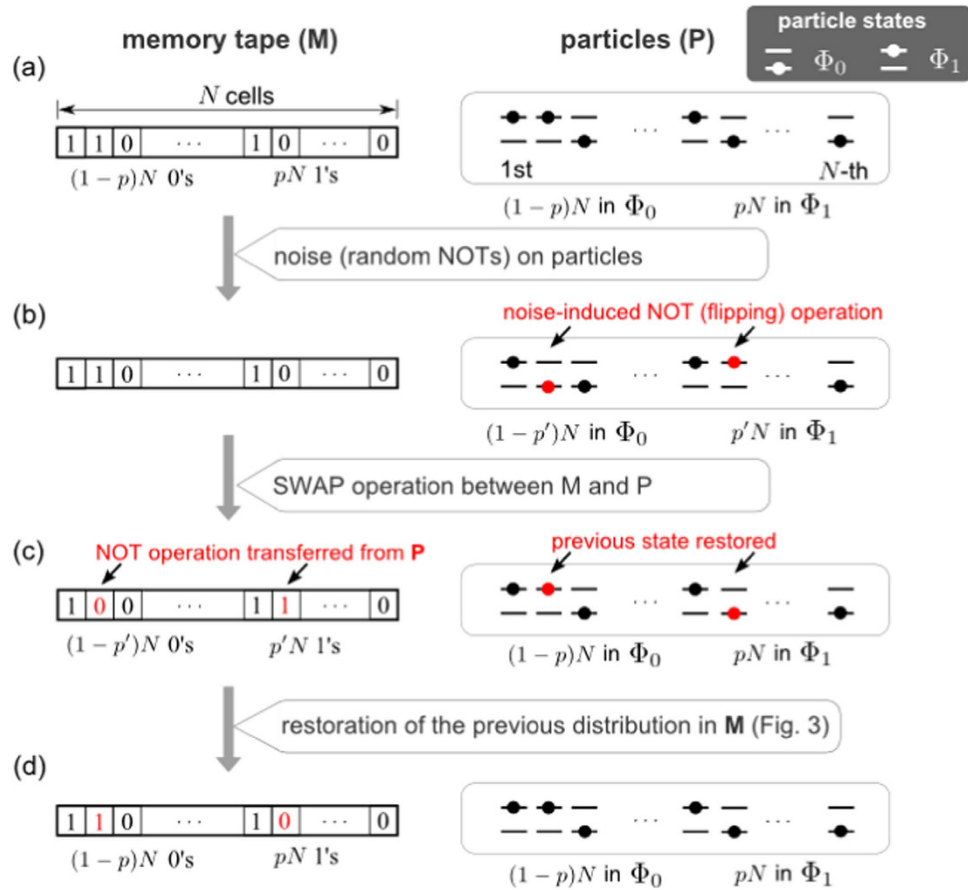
memory tape (M)

particles (P)

particle states

$\Phi_0$ $\Phi_1$

(a)

$N$ cells

| 1 | 1 | 0 | ··· | 1 | 0 | ··· | 0 |
|---|---|---|---|---|---|---|---|

$(1-p)N$ 0's $pN$ 1's

1st $N$-th

$(1-p)N$ in $\Phi_0$ $pN$ in $\Phi_1$

noise (random NOTs) on particles

(b)

noise-induced NOT (flipping) operation

| 1 | 1 | 0 | ··· | 1 | 0 | ··· | 0 |
|---|---|---|---|---|---|---|---|

$(1-p')N$ in $\Phi_0$ $p'N$ in $\Phi_1$

SWAP operation between M and P

(c)

NOT operation transferred from P

previous state restored

| 1 | 0 | 0 | ··· | 1 | 1 | ··· | 0 |
|---|---|---|---|---|---|---|---|

$(1-p')N$ 0's $p'N$ 1's

$(1-p)N$ in $\Phi_0$ $pN$ in $\Phi_1$

restoration of the previous distribution in M (Fig. 3)

(d)

| 1 | 1 | 0 | ··· | 1 | 0 | ··· | 0 |
|---|---|---|---|---|---|---|---|

$(1-p)N$ 0's $pN$ 1's

$(1-p)N$ in $\Phi_0$ $pN$ in $\Phi_1$